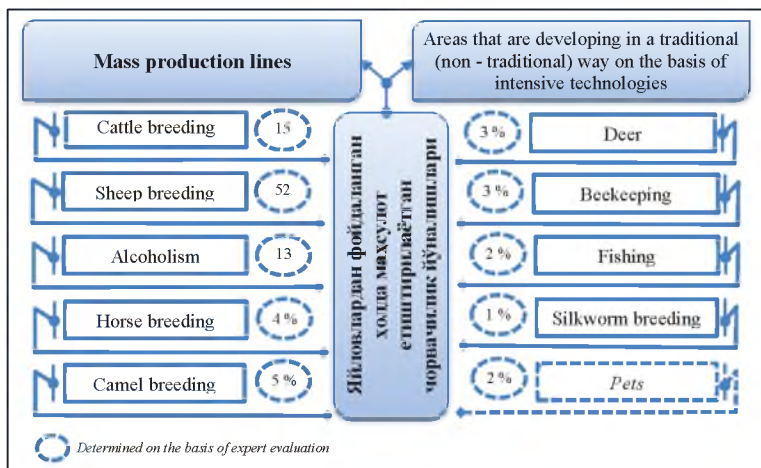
Mass production lines

Areas that are developing in a traditional (non - traditional) way on the basis of intensive technologies

Cattle breeding
15

Sheep breeding
52

Alcoholism
13

Horse breeding
4 %

Camel breeding
5 %

Яйловлардан фойдаланган холда махсулот етиштирилаётган чорвачилик йўналишлари

3 %
Deer

3 %
Beekeeping

2 %
Fishing

1 %
Silkworm breeding

2 %
Pets

Determined on the basis of expert evaluation